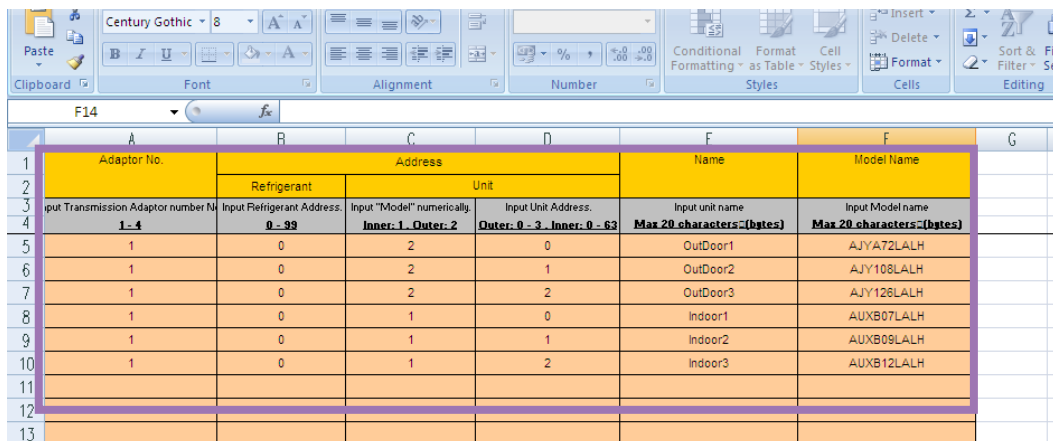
Paste
Clipboard
Century Gothic 8
B I U
Font
Alignment
Number
Conditional Formatting
Format as Table
Cell Styles
Styles
Insert
Delete
Format
Cells
Sort & Filter
Editing

F14
$f_x$

| | A | B | C | D | E | F | G |
|---|---|---|---|---|---|---|---|
| 1 | Adaptor No. | Address | | | Name | Model Name | |
| 2 | | Refrigerant | Unit | | | | |
| 3 | put Transmission Adaptor number N | Input Refrigerant Address. | Input "Model" numerically. | Input Unit Address. | Input unit name | Input Model name | |
| 4 | 1 - 4 | 0 - 99 | Inner: 1 , Outer: 2 | Outer: 0 - 3 , Inner: 0 - 63 | Max 20 characters (bytes) | Max 20 characters (bytes) | |
| 5 | 1 | 0 | 2 | 0 | OutDoor1 | AJYA72LALH | |
| 6 | 1 | 0 | 2 | 1 | OutDoor2 | AJY108LALH | |
| 7 | 1 | 0 | 2 | 2 | OutDoor3 | AJY126LALH | |
| 8 | 1 | 0 | 1 | 0 | Indoor1 | AUXB07LALH | |
| 9 | 1 | 0 | 1 | 1 | Indoor2 | AUXB09LALH | |
| 10 | 1 | 0 | 1 | 2 | Indoor3 | AUXB12LALH | |
| 11 | | | | | | | |
| 12 | | | | | | | |
| 13 | | | | | | | |